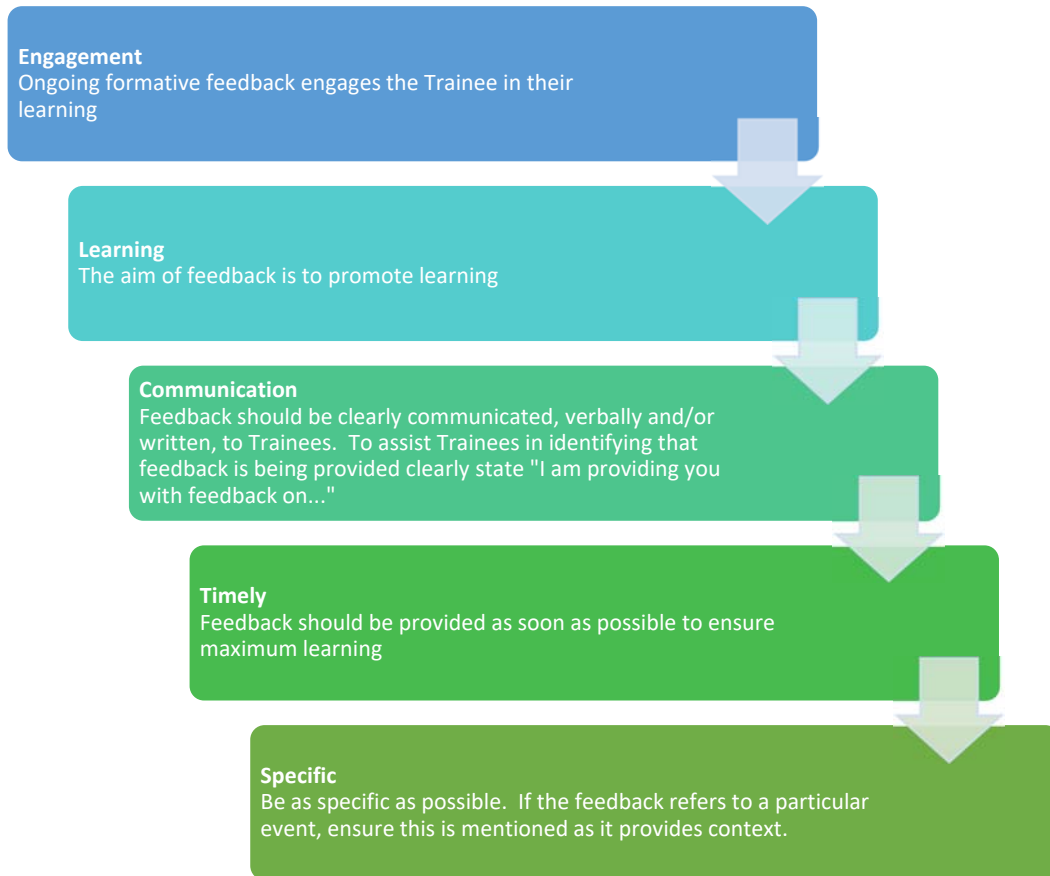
**Engagement**
Ongoing formative feedback engages the Trainee in their learning

**Learning**
The aim of feedback is to promote learning

**Communication**
Feedback should be clearly communicated, verbally and/or written, to Trainees. To assist Trainees in identifying that feedback is being provided clearly state "I am providing you with feedback on..."

**Timely**
Feedback should be provided as soon as possible to ensure maximum learning

**Specific**
Be as specific as possible. If the feedback refers to a particular event, ensure this is mentioned as it provides context.